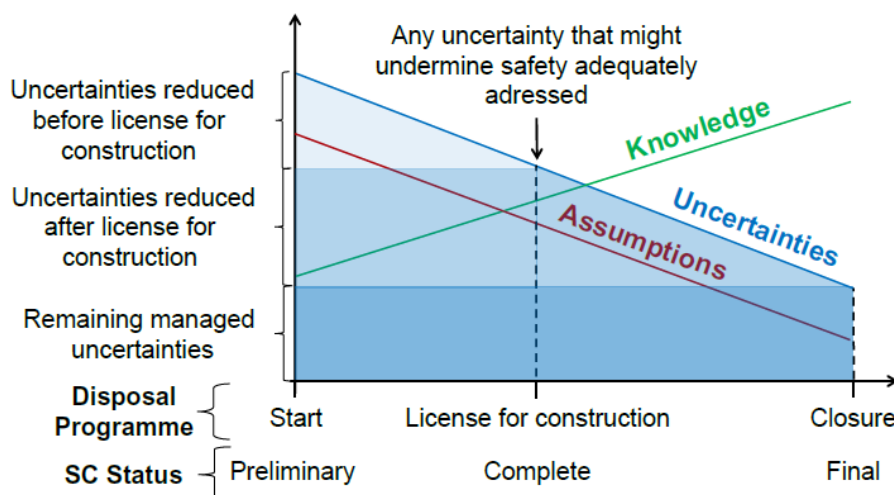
Any uncertainty that might undermine safety adequately adressed

Uncertainties reduced before license for construction

Uncertainties reduced after license for construction

Remaining managed uncertainties

Knowledge

Uncertainties

Assumptions

Disposal Programme

Start

License for construction

Closure

SC Status

Preliminary

Complete

Final